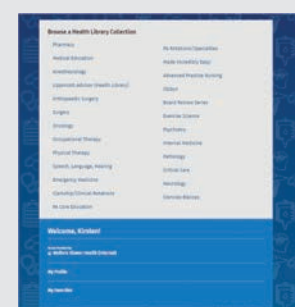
Browse a Health Library Collection

Pharmacy
Medical Education
Anesthesiology
Lippincott Advisor (Health Library)
Orthopaedic Surgery
Surgery
Oncology
Occupational Therapy
Physical Therapy
Speech, Language, Hearing
Emergency Medicine
Clerkship/Clinical Rotations
Pt Care Education

PA Rotations/Specialties
Made Incredibly Easy!
Advanced Practice Nursing
Ob/Gyn
Board Review Series
Exercise Science
Psychiatry
Internal Medicine
Pathology
Critical Care
Neurology
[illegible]

Welcome, Kirsten!

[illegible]
Wolters Kluwer Health (Internal)

My Profile

My Favorites